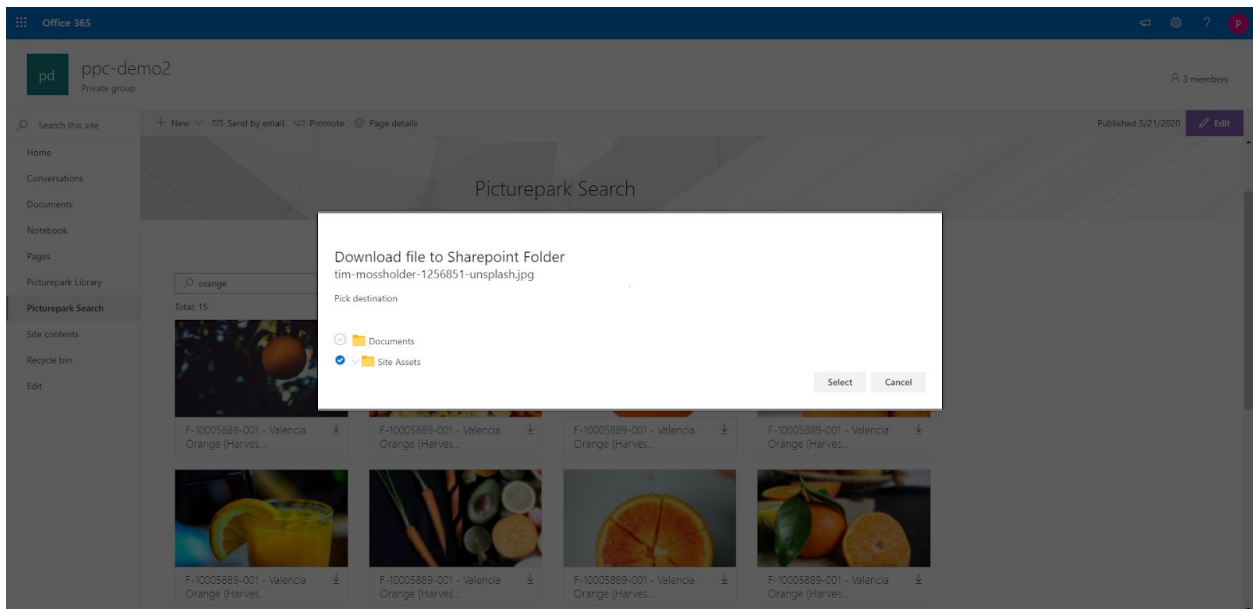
Office 365

P

pd

ppc-demo2

Private group

3 members

Search this site

+ New Send by email Promote Page details

Published 5/21/2020 Edit

Home

Conversations

Documents

Notebook

Pages

Picturepark Library

Picturepark Search

Site contents

Recycle bin

Edit

Picturepark Search

orange

Total: 15

Download file to Sharepoint Folder

tim-mossholder-1256851-unsplash.jpg

Pick destination

Documents

Site Assets

Select Cancel

F-10005889-001 - Valencia Orange (Harves...

F-10005889-001 - Valencia Orange (Harves...

F-10005889-001 - Valencia Orange (Harves...

F-10005889-001 - Valencia Orange (Harves...

F-10005889-001 - Valencia Orange (Harves...

F-10005889-001 - Valencia Orange (Harves...

F-10005889-001 - Valencia Orange (Harves...

F-10005889-001 - Valencia Orange (Harves...